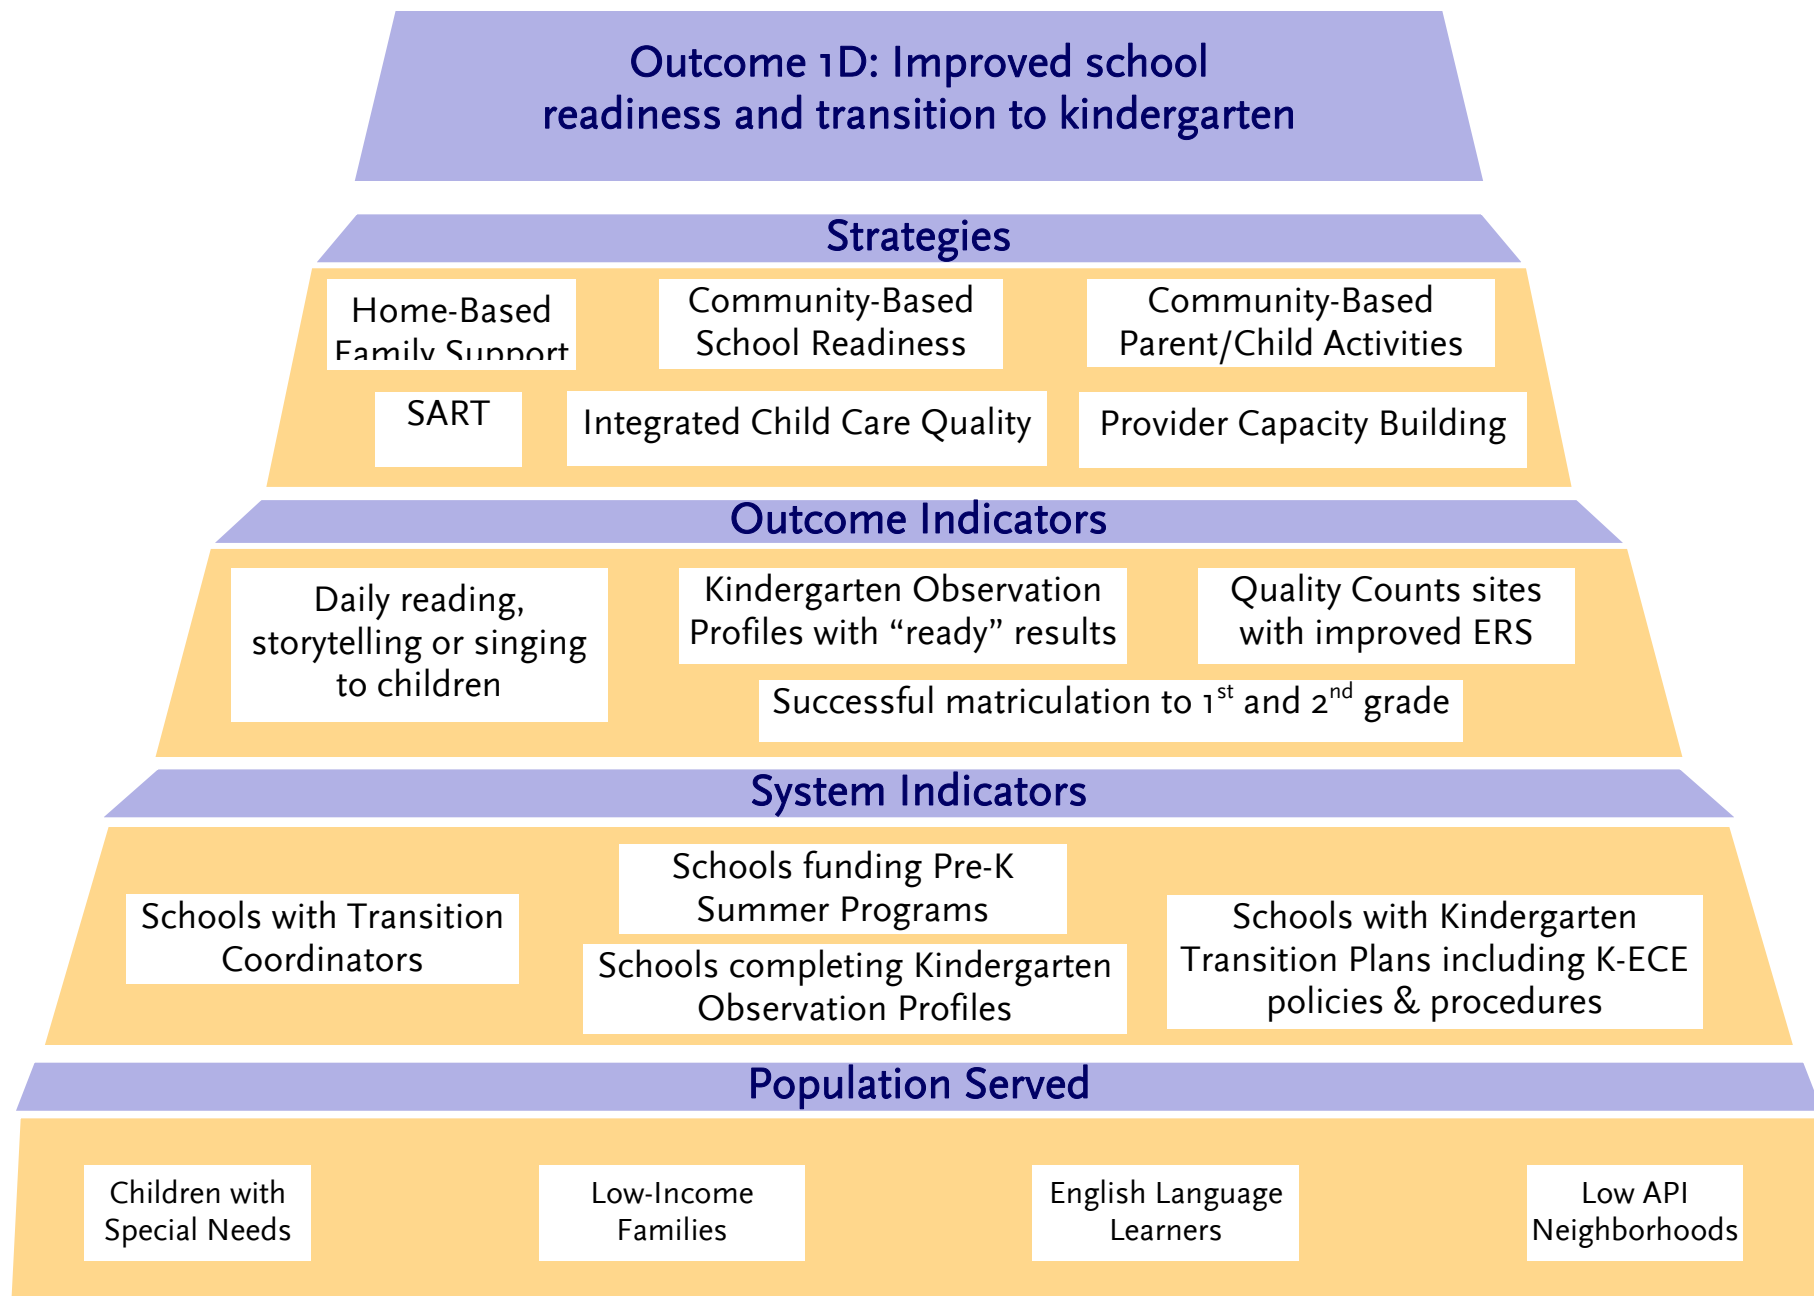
Outcome 1D: Improved school readiness and transition to kindergarten

Strategies

Home-Based Family Support

Community-Based School Readiness

Community-Based Parent/Child Activities

SART

Integrated Child Care Quality

Provider Capacity Building

Outcome Indicators

Daily reading, storytelling or singing to children

Kindergarten Observation Profiles with "ready" results

Quality Counts sites with improved ERS

Successful matriculation to $1^{st}$ and $2^{nd}$ grade

System Indicators

Schools with Transition Coordinators

Schools funding Pre-K Summer Programs

Schools completing Kindergarten Observation Profiles

Schools with Kindergarten Transition Plans including K-ECE policies & procedures

Population Served

Children with Special Needs

Low-Income Families

English Language Learners

Low API Neighborhoods